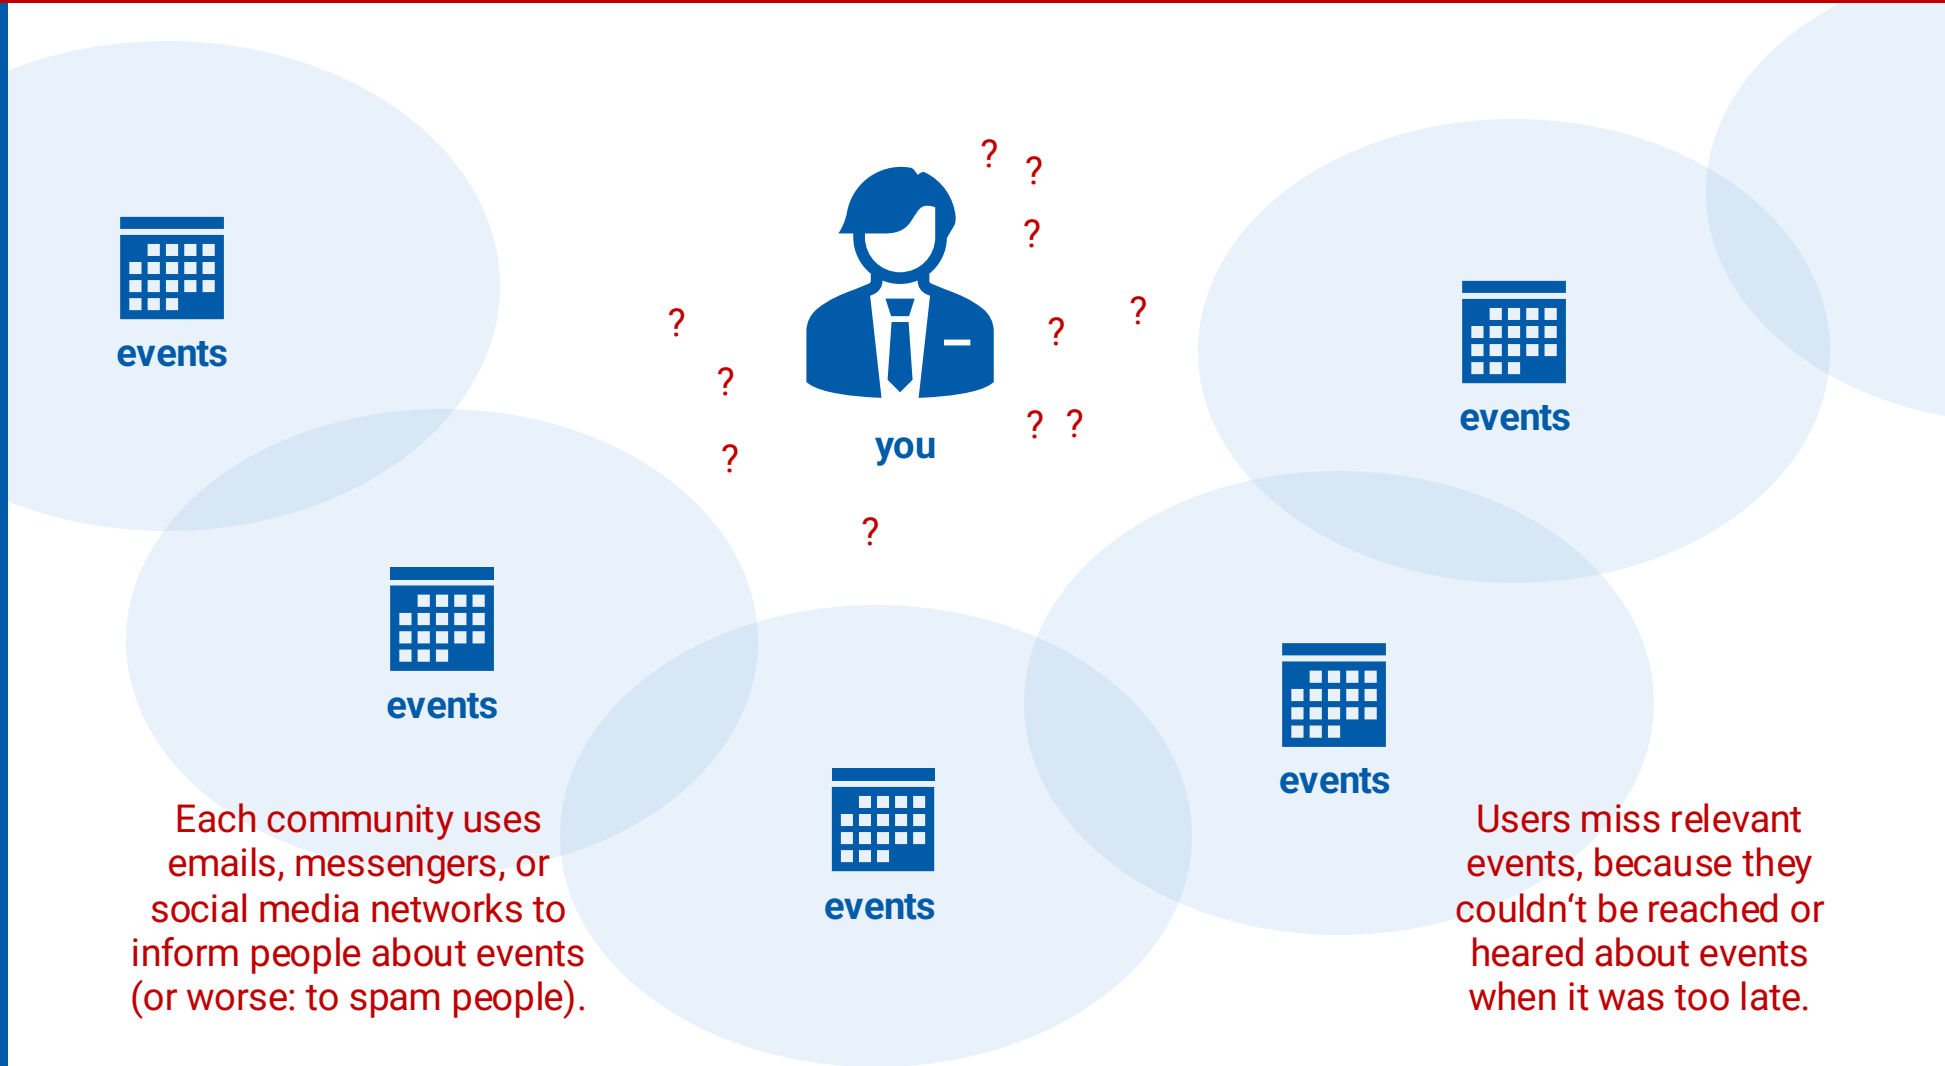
events

? ?
?
?
you
?
?
?
? ?
?
?

events

events

events

events

Each community uses emails, messengers, or social media networks to inform people about events (or worse: to spam people).

events

Users miss relevant events, because they couldn‘t be reached or heared about events when it was too late.